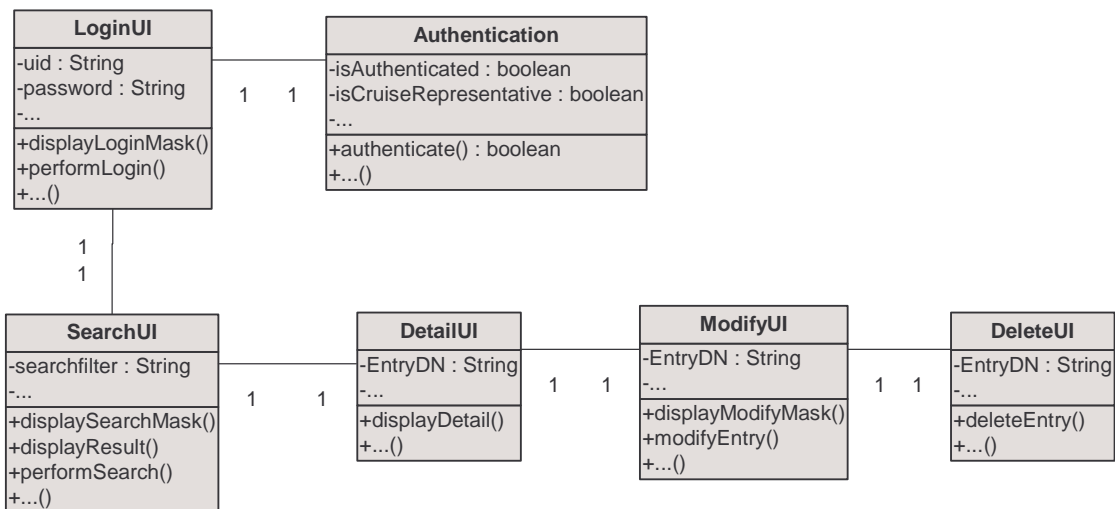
LoginUI
-uid : String
-password : String
-...
+displayLoginMask()
+performLogin()
+...()

1 1

Authentication
-isAuthenticated : boolean
-isCruiseRepresentative : boolean
-...
+authenticate() : boolean
+...()

1
1

SearchUI
-searchfilter : String
-...
+displaySearchMask()
+displayResult()
+performSearch()
+...()

1 1

DetailUI
-EntryDN : String
-...
+displayDetail()
+...()

1 1

ModifyUI
-EntryDN : String
-...
+displayModifyMask()
+modifyEntry()
+...()

1 1

DeleteUI
-EntryDN : String
-...
+deleteEntry()
+...()